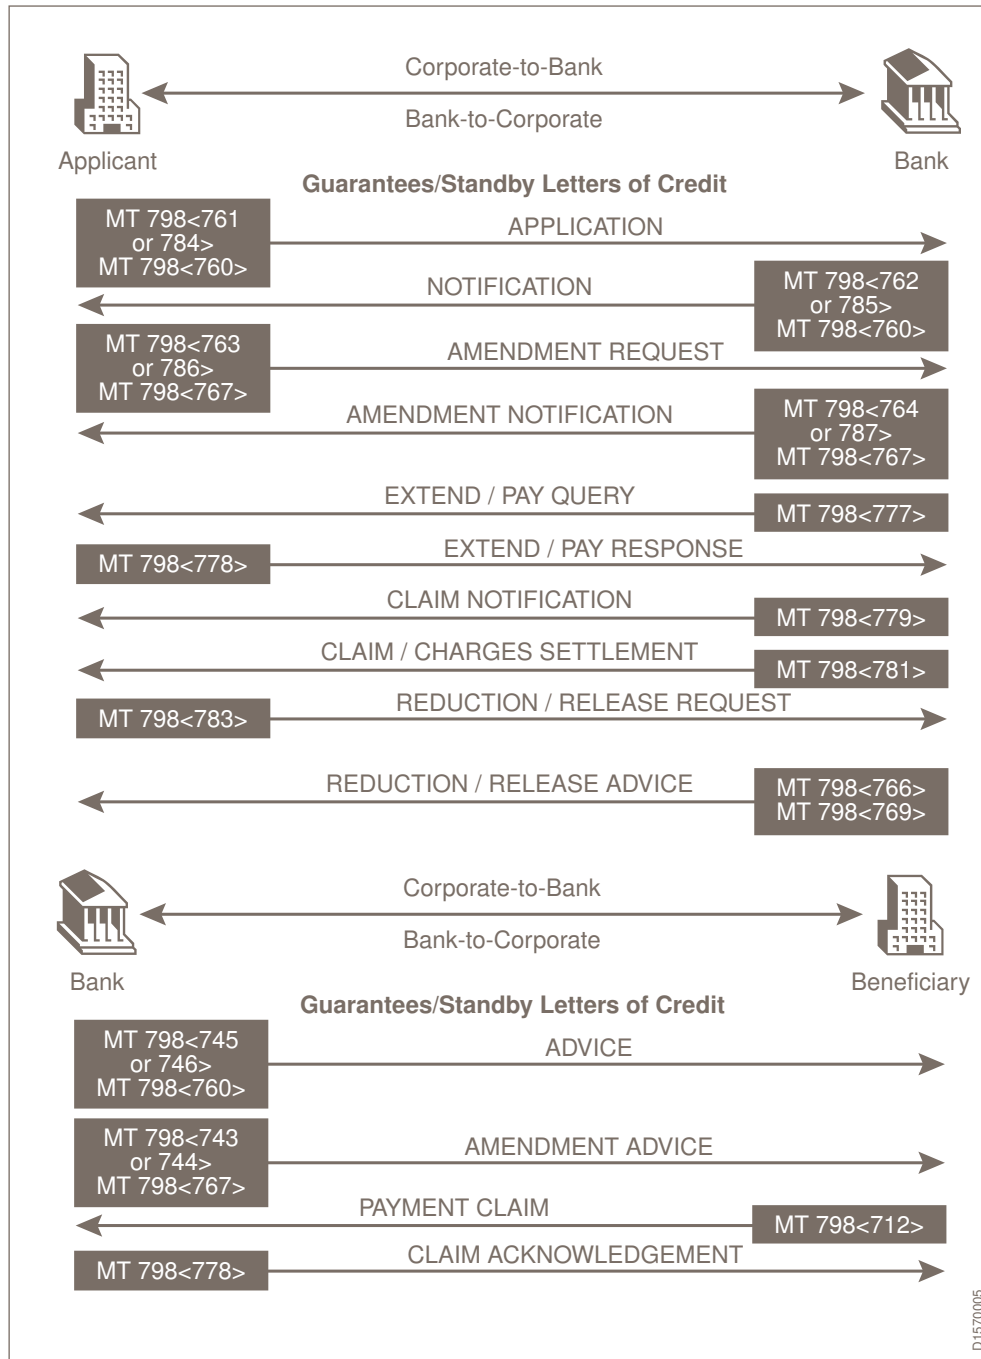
Corporate-to-Bank

Bank-to-Corporate

Applicant

Bank

Guarantees/Standby Letters of Credit

MT 798<761 or 784> MT 798<760>

APPLICATION

NOTIFICATION

MT 798<762 or 785> MT 798<760>

MT 798<763 or 786> MT 798<767>

AMENDMENT REQUEST

AMENDMENT NOTIFICATION

MT 798<764 or 787> MT 798<767>

EXTEND / PAY QUERY

MT 798<777>

MT 798<778>

EXTEND / PAY RESPONSE

CLAIM NOTIFICATION

MT 798<779>

CLAIM / CHARGES SETTLEMENT

MT 798<781>

MT 798<783>

REDUCTION / RELEASE REQUEST

REDUCTION / RELEASE ADVICE

MT 798<766> MT 798<769>

Corporate-to-Bank

Bank-to-Corporate

Bank

Beneficiary

Guarantees/Standby Letters of Credit

MT 798<745 or 746> MT 798<760>

ADVICE

MT 798<743 or 744> MT 798<767>

AMENDMENT ADVICE

PAYMENT CLAIM

MT 798<712>

MT 798<778>

CLAIM ACKNOWLEDGEMENT

D1570005